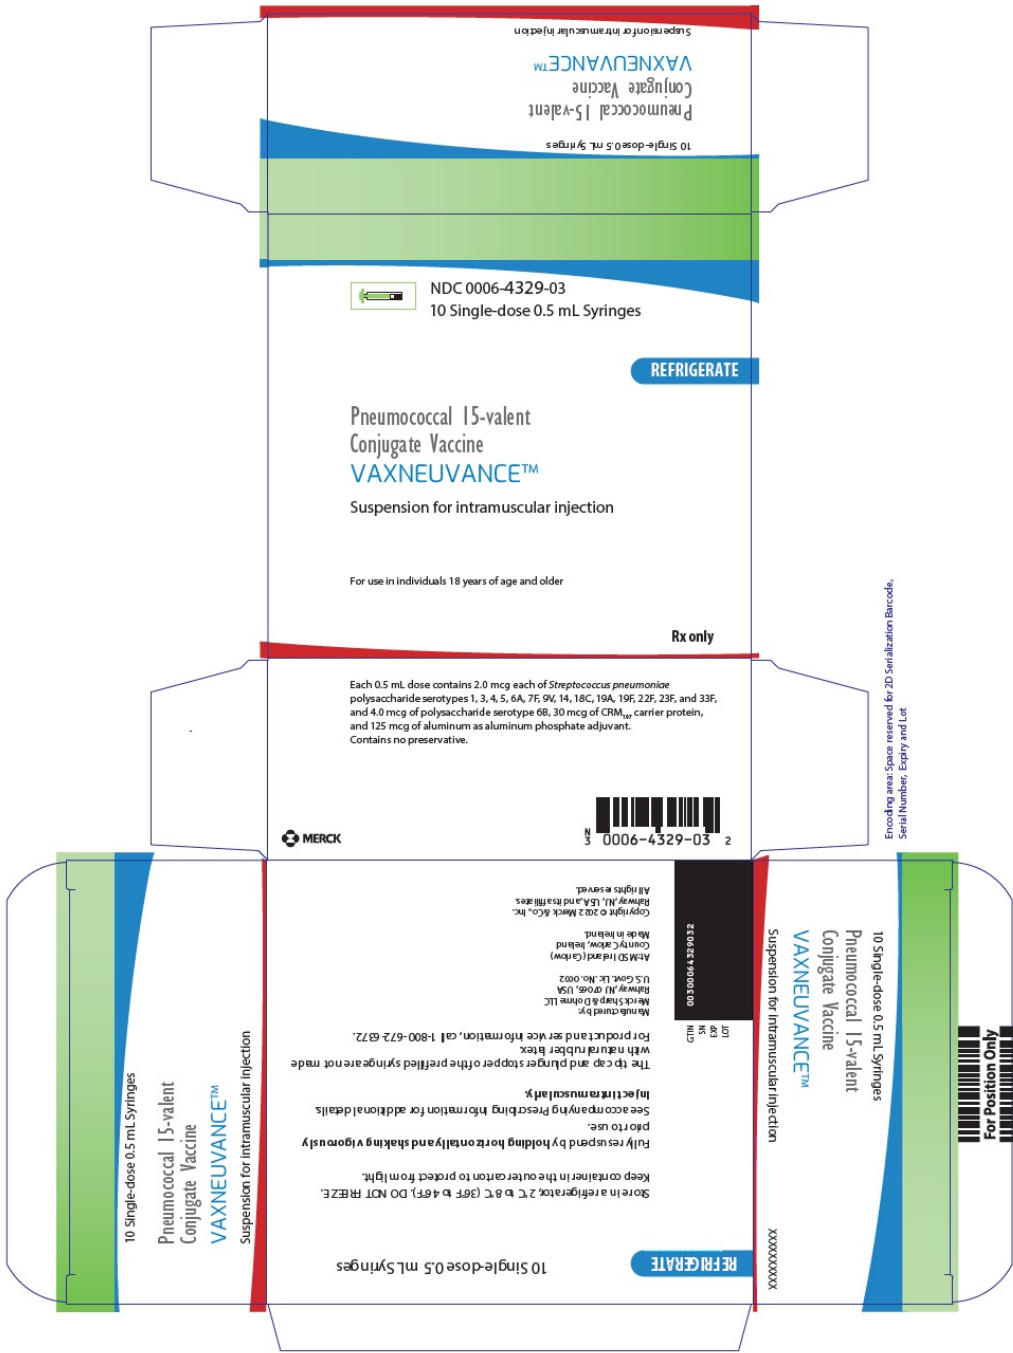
Suspension for intramuscular injection

VAXNEUVANCE™

Conjugate Vaccine

Pneumococcal 15-valent

10 Single-dose 0.5 mL Syringes

NDC 0006-4329-03
10 Single-dose 0.5 mL Syringes

REFRIGERATE

Pneumococcal 15-valent
Conjugate Vaccine
VAXNEUVANCE™

Suspension for intramuscular injection

For use in individuals 18 years of age and older

Rx only

Each 0.5 mL dose contains 2.0 mcg each of Streptococcus pneumoniae polysaccharide serotypes 1, 3, 4, 5, 6A, 7F, 9V, 14, 18C, 19A, 19F, 22F, 23F, and 33F, and 4.0 mcg of polysaccharide serotype 6B, 30 mcg of $CRM_{197}$ carrier protein, and 125 mcg of aluminum as aluminum phosphate adjuvant.
Contains no preservative.

MERCK

3 0006-4329-03 2

Encoding area: Space reserved for 2D Serialization Barcode, Serial Number, Expiry and Lot

10 Single-dose 0.5 mL Syringes
Pneumococcal 15-valent
Conjugate Vaccine
VAXNEUVANCE™
Suspension for intramuscular injection

All rights reserved.
Rahway, NJ, USA and its affiliates
Copyright © 2022 Merck & Co., Inc.

Made in Ireland.
County Carlow, Ireland
At MSD Ireland (Carlow)

U.S. Govt. Lic. No. 0002
Rahway, NJ 07065, USA
Merck Sharp & Dohme LLC
Manufactured by:

For product and service information, call 1-800-672-6372.

The tip cap and plunger stopper of the prefilled syringe are not made with natural rubber latex.

See accompanying Prescribing Information for additional details.
Injection intramuscularly.

Fully resuspend by holding horizontally and shaking vigorously prior to use.

Keep container in the outer carton to protect from light.

Store in a refrigerator, 2°C to 8°C (36°F to 46°F). DO NOT FREEZE.

10 Single-dose 0.5 mL Syringes

REFRIGERATE

00300064329032

GTIN
SN
EXP
LOT

10 Single-dose 0.5 mL Syringes
Pneumococcal 15-valent
Conjugate Vaccine
VAXNEUVANCE™
Suspension for intramuscular injection

XXXXXXXXX

For Position Only